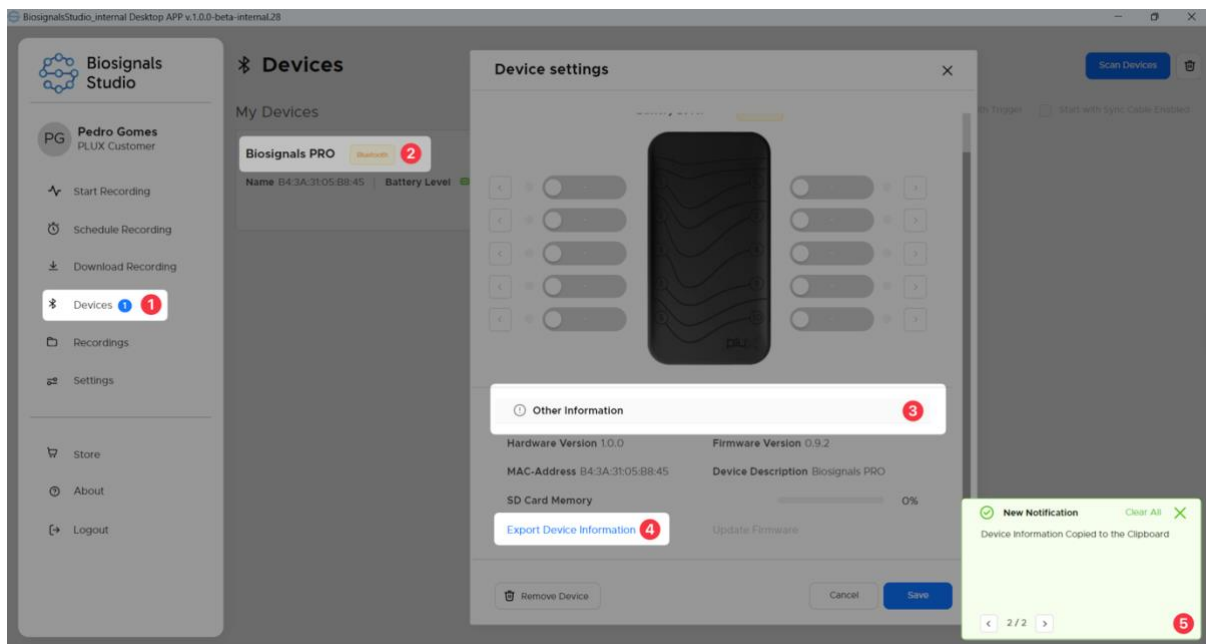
BiosignalsStudio_internal Desktop APP v.1.0.0-beta-internal.28

Biosignals Studio

PG Pedro Gomes
PLUX Customer

Start Recording

Schedule Recording

Download Recording

Devices 1 1

Recordings

Settings

Store

About

Logout

Devices

My Devices

Biosignals PRO Bluetooth 2

Name B4:3A:31:05:B8:45 | Battery Level

Scan Devices

th Trigger

Start with Sync Cable Enabled

Device settings

Battery Level

PLUX

Other Information 3

Hardware Version 1.0.0

Firmware Version 0.9.2

MAC-Address B4:3A:31:05:B8:45

Device Description Biosignals PRO

SD Card Memory

0%

Export Device Information 4

Update Firmware

Remove Device

Cancel

Save

New Notification

Clear All

Device Information Copied to the Clipboard

2/2

5